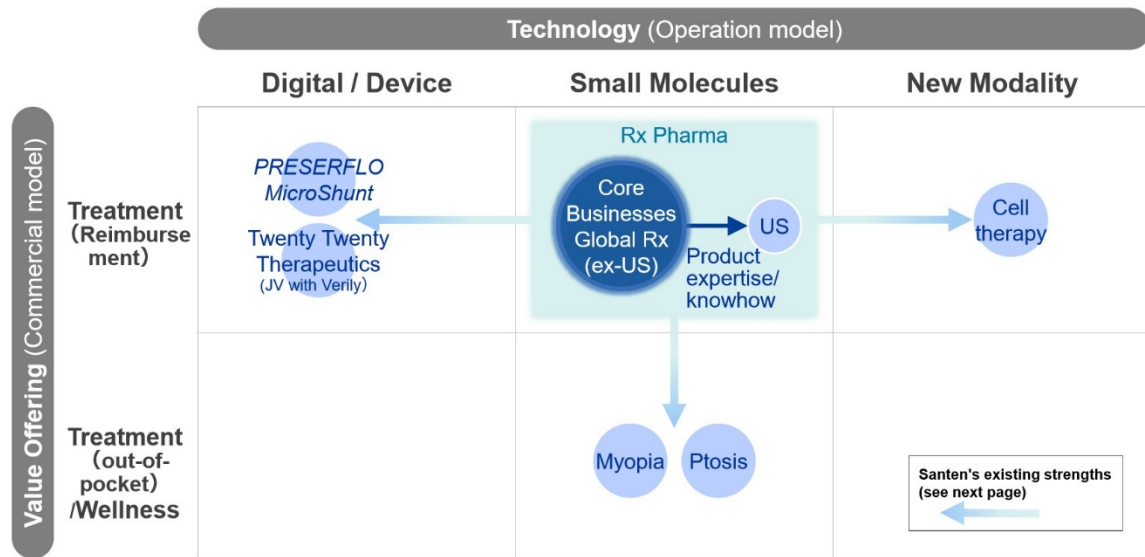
Technology (Operation model)

Digital / Device

Small Molecules

New Modality

Value Offering (Commercial model)

Treatment (Reimbursement)

PRESERFLO MicroShunt

Twenty Twenty Therapeutics (JV with Verily)

Rx Pharma

Core Businesses Global Rx (ex-US)

US

Product expertise/ knowhow

Cell therapy

Treatment (out-of-pocket) /Wellness

Myopia

Ptosis

Santen's existing strengths (see next page)